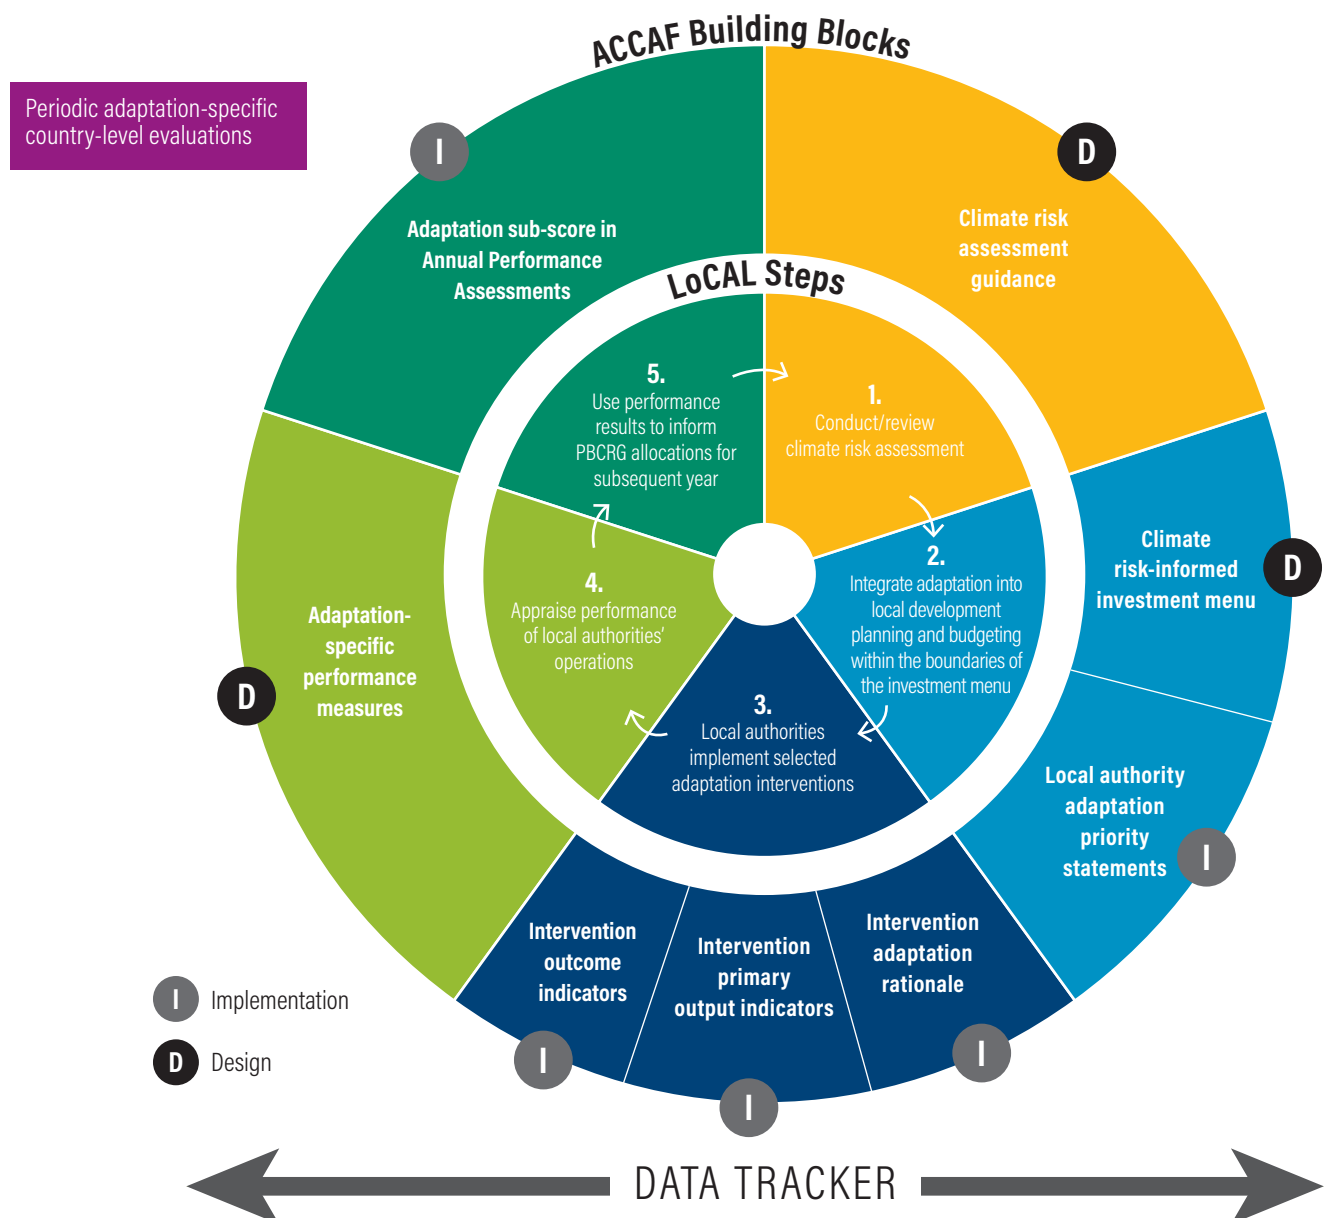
ACCAF Building Blocks

Periodic adaptation-specific country-level evaluations

I

Adaptation sub-score in Annual Performance Assessments

D

Climate risk assessment guidance

LoCAL Steps

5.
Use performance results to inform PBCRG allocations for subsequent year

1.
Conduct/review climate risk assessment

Climate risk-informed investment menu

D

2.
Integrate adaptation into local development planning and budgeting within the boundaries of the investment menu

4.
Appraise performance of local authorities' operations

Adaptation-specific performance measures

D

3.
Local authorities implement selected adaptation interventions

Local authority adaptation priority statements

I

Intervention outcome indicators

Intervention primary output indicators

Intervention adaptation rationale

I

I

I

I Implementation

D Design

DATA TRACKER